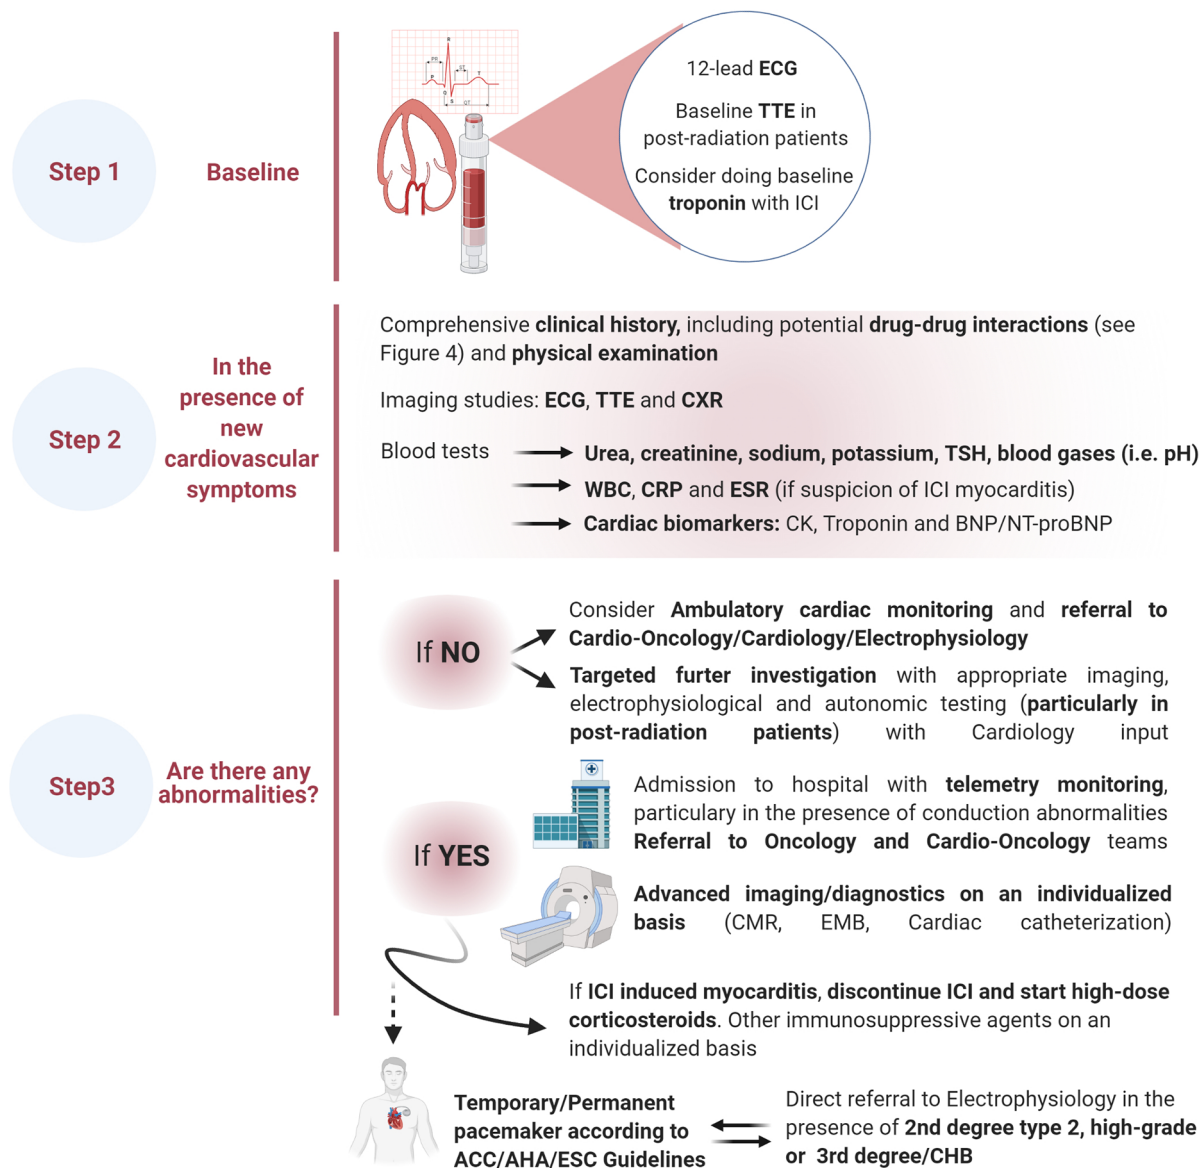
Step 1

Baseline

12-lead ECG

Baseline TTE in post-radiation patients

Consider doing baseline troponin with ICI

Step 2

In the presence of new cardiovascular symptoms

Comprehensive clinical history, including potential drug-drug interactions (see Figure 4) and physical examination

Imaging studies: ECG, TTE and CXR

Blood tests → Urea, creatinine, sodium, potassium, TSH, blood gases (i.e. pH)
→ WBC, CRP and ESR (if suspicion of ICI myocarditis)
→ Cardiac biomarkers: CK, Troponin and BNP/NT-proBNP

Step3

Are there any abnormalities?

If NO

Consider Ambulatory cardiac monitoring and referral to Cardio-Oncology/Cardiology/Electrophysiology

Targeted furter investigation with appropriate imaging, electrophysiological and autonomic testing (particularly in post-radiation patients) with Cardiology input

If YES

Admission to hospital with telemetry monitoring, particulary in the presence of conduction abnormalities
Referral to Oncology and Cardio-Oncology teams

Advanced imaging/diagnostics on an individualized basis (CMR, EMB, Cardiac catheterization)

If ICI induced myocarditis, discontinue ICI and start high-dose corticosteroids. Other immunosuppressive agents on an individualized basis

Temporary/Permanent pacemaker according to ACC/AHA/ESC Guidelines

Direct referral to Electrophysiology in the presence of 2nd degree type 2, high-grade or 3rd degree/CHB